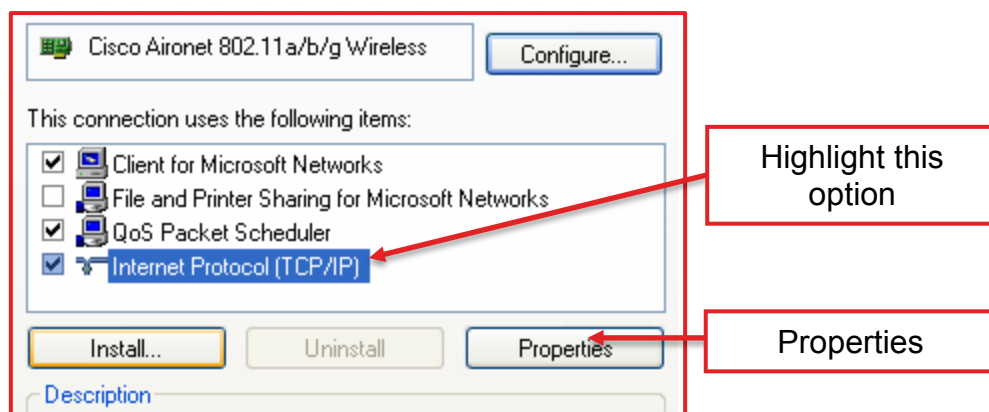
Cisco Aironet 802.11a/b/g Wireless

Configure...

This connection uses the following items:

Client for Microsoft Networks

File and Printer Sharing for Microsoft Networks

QoS Packet Scheduler

Internet Protocol (TCP/IP)

Install...

Uninstall

Properties

Description

Highlight this option

Properties